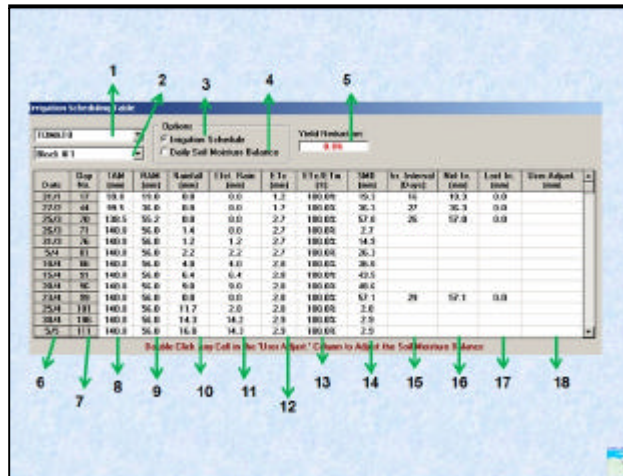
1

2

3

4

5

Irrigation Scheduling Table

TOMATO

Block # 1

Options

Irrigation Schedule

Daily Soil Moisture Balance

Yield Reduction

0.0%

| Date | Crop No. | TAM (mm) | RAM (mm) | Rainfall (mm) | Efct. Rain (mm) | ETc (mm) | ETc/ETm (%) | SMD (mm) | Irr. Interval (Days) | Net Irr. (mm) | Lost Irr. (mm) | User Adjust. (mm) |
|---|---|---|---|---|---|---|---|---|---|---|---|---|
| 21/1 | 17 | 19.0 | 11.0 | 0.0 | 0.0 | 1.2 | 100.0% | 19.1 | 16 | 19.3 | 0.0 | |
| 22/2 | 44 | 89.1 | 36.0 | 0.0 | 0.0 | 1.7 | 100.0% | 36.1 | 27 | 36.3 | 0.0 | |
| 25/3 | 70 | 138.5 | 55.2 | 0.0 | 0.0 | 2.7 | 100.0% | 57.0 | 26 | 57.0 | 0.0 | |
| 26/3 | 71 | 140.0 | 56.0 | 1.4 | 0.0 | 2.7 | 100.0% | 2.7 | | | | |
| 31/3 | 76 | 140.0 | 56.0 | 1.2 | 1.2 | 2.7 | 100.0% | 14.3 | | | | |
| 5/4 | 81 | 140.0 | 56.0 | 2.2 | 2.2 | 2.7 | 100.0% | 26.3 | | | | |
| 10/4 | 86 | 140.0 | 56.0 | 4.0 | 4.0 | 2.8 | 100.0% | 38.6 | | | | |
| 15/4 | 91 | 140.0 | 56.0 | 6.4 | 6.4 | 2.8 | 100.0% | 43.5 | | | | |
| 20/4 | 96 | 140.0 | 56.0 | 9.0 | 9.0 | 2.8 | 100.0% | 46.6 | | | | |
| 23/4 | 99 | 140.0 | 56.0 | 0.0 | 0.0 | 2.8 | 100.0% | 57.1 | 29 | 57.1 | 0.0 | |
| 25/4 | 101 | 140.0 | 56.0 | 11.7 | 2.0 | 2.8 | 100.0% | 2.8 | | | | |
| 30/4 | 106 | 140.0 | 56.0 | 14.3 | 14.3 | 2.9 | 100.0% | 2.9 | | | | |
| 5/5 | 111 | 140.0 | 56.0 | 16.0 | 14.3 | 2.9 | 100.0% | 2.9 | | | | |

Double Click any Cell in the "User Adjust." Column to Adjust the Soil Moisture Balance

6 7 8 9 10 11 12 13 14 15 16 17 18